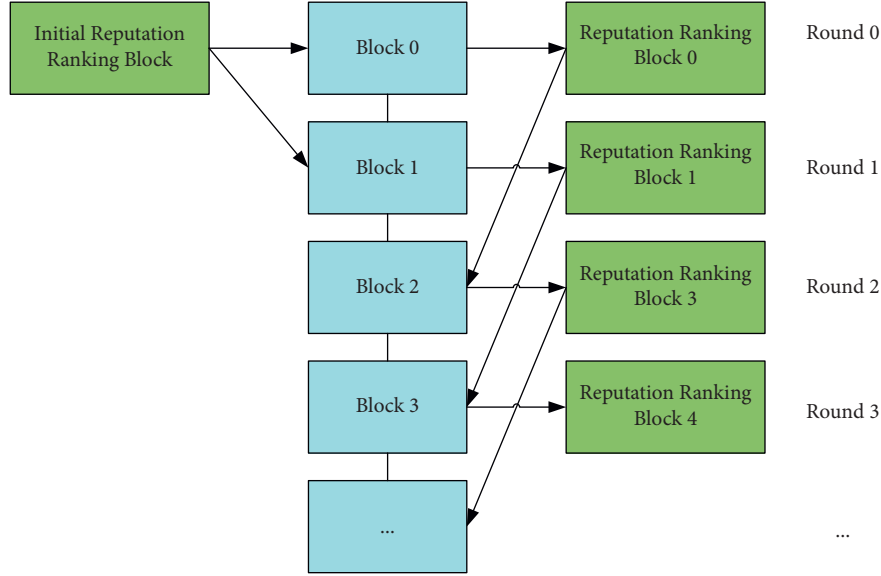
Initial Reputation Ranking Block

Block 0

Reputation Ranking Block 0

Round 0

Block 1

Reputation Ranking Block 1

Round 1

Block 2

Reputation Ranking Block 3

Round 2

Block 3

Reputation Ranking Block 4

Round 3

...

...